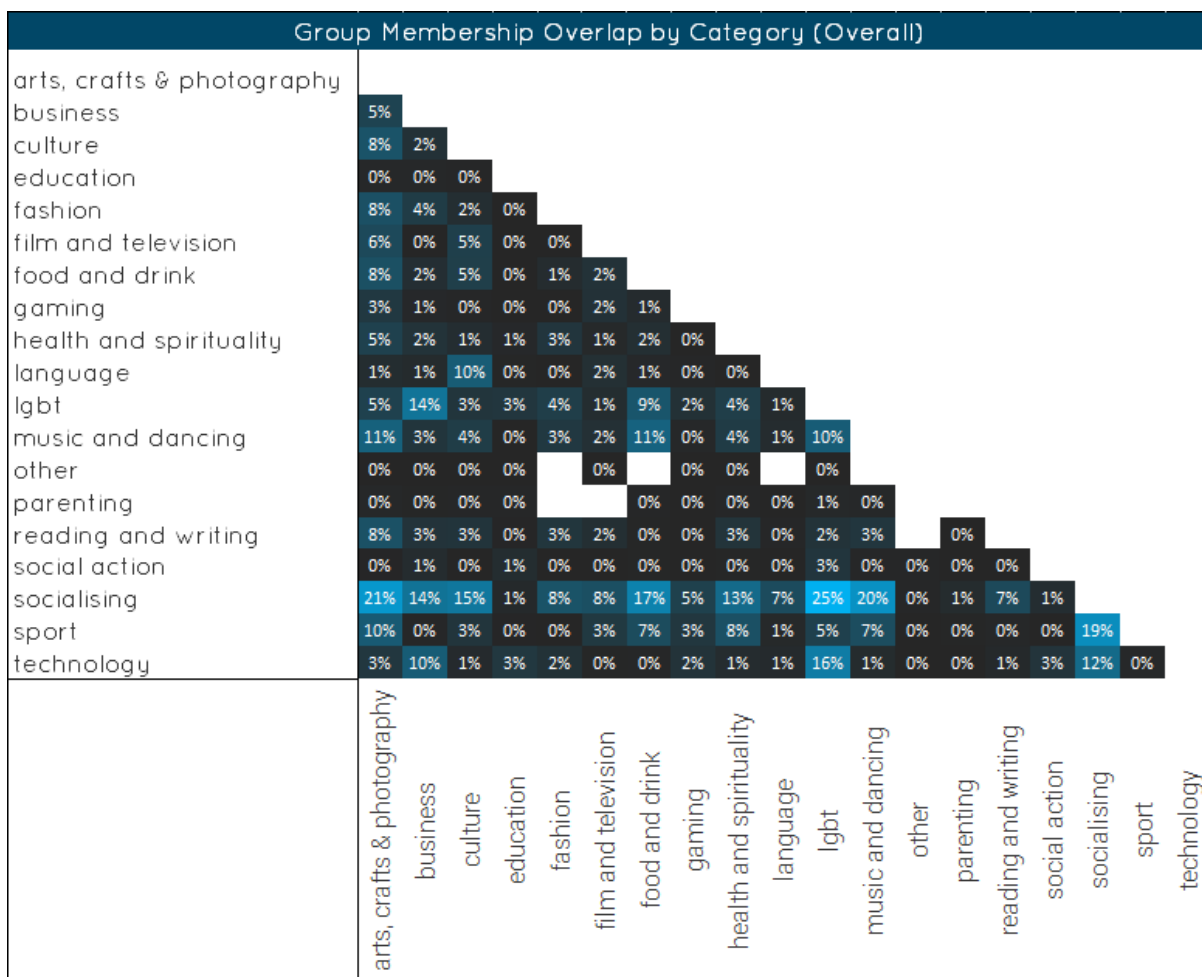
Group Membership Overlap by Category (Overall)

| | arts, crafts & photography | business | culture | education | fashion | film and television | food and drink | gaming | health and spirituality | language | lgbt | music and dancing | other | parenting | reading and writing | social action | socialising | sport | technology |
|---|---|---|---|---|---|---|---|---|---|---|---|---|---|---|---|---|---|---|---|
| arts, crafts & photography | | | | | | | | | | | | | | | | | | | |
| business | 5% | | | | | | | | | | | | | | | | | | |
| culture | 8% | 2% | | | | | | | | | | | | | | | | | |
| education | 0% | 0% | 0% | | | | | | | | | | | | | | | | |
| fashion | 8% | 4% | 2% | 0% | | | | | | | | | | | | | | | |
| film and television | 6% | 0% | 5% | 0% | 0% | | | | | | | | | | | | | | |
| food and drink | 8% | 2% | 5% | 0% | 1% | 2% | | | | | | | | | | | | | |
| gaming | 3% | 1% | 0% | 0% | 0% | 2% | 1% | | | | | | | | | | | | |
| health and spirituality | 5% | 2% | 1% | 1% | 3% | 1% | 2% | 0% | | | | | | | | | | | |
| language | 1% | 1% | 10% | 0% | 0% | 2% | 1% | 0% | 0% | | | | | | | | | | |
| lgbt | 5% | 14% | 3% | 3% | 4% | 1% | 9% | 2% | 4% | 1% | | | | | | | | | |
| music and dancing | 11% | 3% | 4% | 0% | 3% | 2% | 11% | 0% | 4% | 1% | 10% | | | | | | | | |
| other | 0% | 0% | 0% | 0% | | 0% | | 0% | 0% | | 0% | | | | | | | | |
| parenting | 0% | 0% | 0% | 0% | | | 0% | 0% | 0% | 0% | 1% | 0% | | | | | | | |
| reading and writing | 8% | 3% | 3% | 0% | 3% | 2% | 0% | 0% | 3% | 0% | 2% | 3% | | 0% | | | | | |
| social action | 0% | 1% | 0% | 1% | 0% | 0% | 0% | 0% | 0% | 0% | 3% | 0% | 0% | 0% | 0% | | | | |
| socialising | 21% | 14% | 15% | 1% | 8% | 8% | 17% | 5% | 13% | 7% | 25% | 20% | 0% | 1% | 7% | 1% | | | |
| sport | 10% | 0% | 3% | 0% | 0% | 3% | 7% | 3% | 8% | 1% | 5% | 7% | 0% | 0% | 0% | 0% | 19% | | |
| technology | 3% | 10% | 1% | 3% | 2% | 0% | 0% | 2% | 1% | 1% | 16% | 1% | 0% | 0% | 1% | 3% | 12% | 0% | |